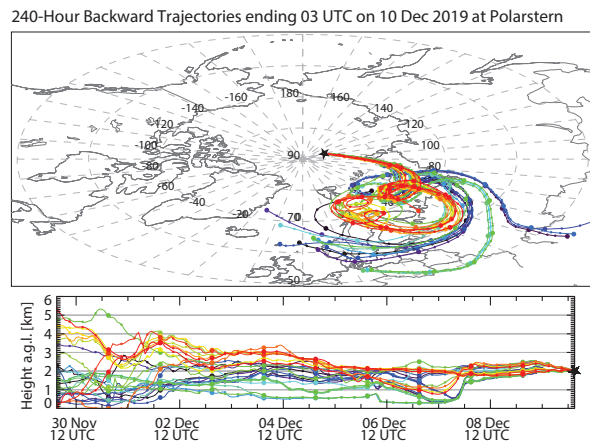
240-Hour Backward Trajectories ending 03 UTC on 10 Dec 2019 at Polarstern

180
-160
160
-140
140
-120
120
-100
100
-80
80
-60
-40
-20
90
70
50

Height a.g.l. [km]
6
5
4
3
2
1
0

30 Nov
12 UTC
02 Dec
12 UTC
04 Dec
12 UTC
06 Dec
12 UTC
08 Dec
12 UTC